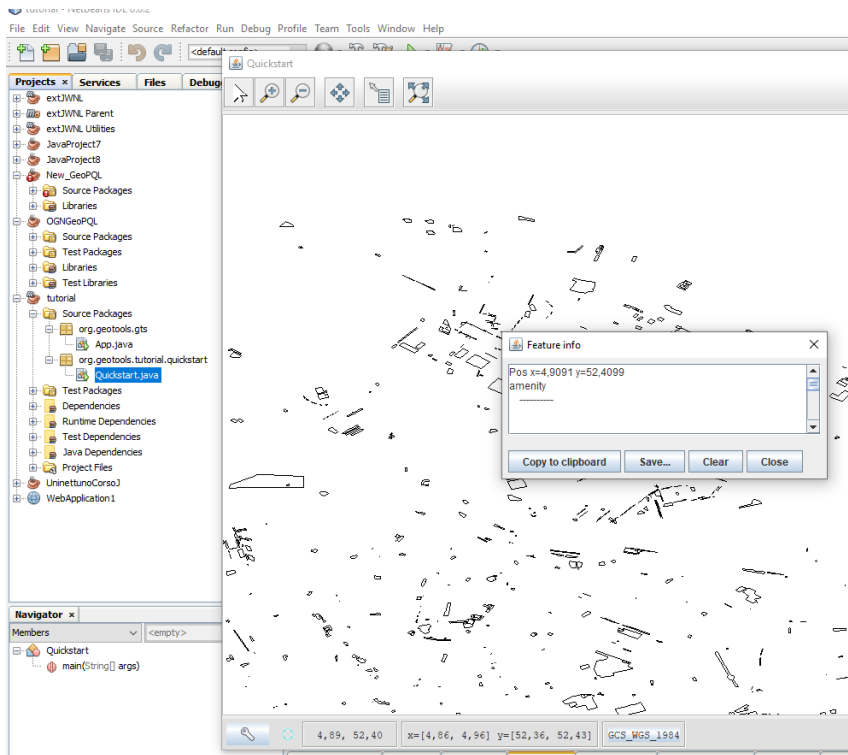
tutorial - NetBeans IDE 8.0.2

File Edit View Navigate Source Refactor Run Debug Profile Team Tools Window Help

<default config>

Projects × Services Files Debug

extJWNL
extJWNL Parent
extJWNL Utilities
JavaProject7
JavaProject8
New_GeoPQL
Source Packages
Libraries
OGNGeoPQL
Source Packages
Test Packages
Libraries
Test Libraries
tutorial
Source Packages
org.geotools.gts
App.java
org.geotools.tutorial.quickstart
Quickstart.java
Test Packages
Dependencies
Runtime Dependencies
Test Dependencies
Java Dependencies
Project Files
UninettunoCorsoJ
WebApplication1

Navigator ×
Members <empty>
Quickstart
main(String[] args)

Quickstart

Feature info
Pos x=4,9091 y=52,4099
amenity
----------
Copy to clipboard Save... Clear Close

4,89, 52,40 x=[4,86, 4,96] y=[52,36, 52,43] GCS_WGS_1984